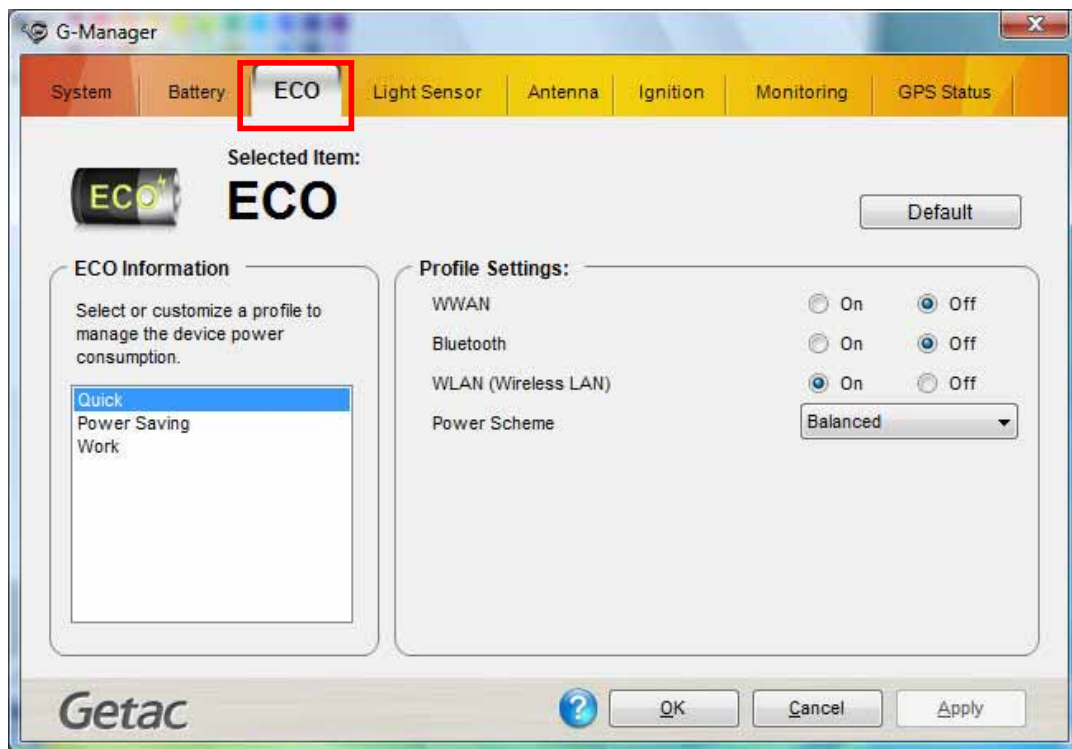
G-Manager

System | Battery | ECO | Light Sensor | Antenna | Ignition | Monitoring | GPS Status

ECO

Selected Item:
ECO

Default

ECO Information

Select or customize a profile to manage the device power consumption.

Quick
Power Saving
Work

Profile Settings:

WWAN On Off
Bluetooth On Off
WLAN (Wireless LAN) On Off
Power Scheme Balanced

Getac

?

OK Cancel Apply